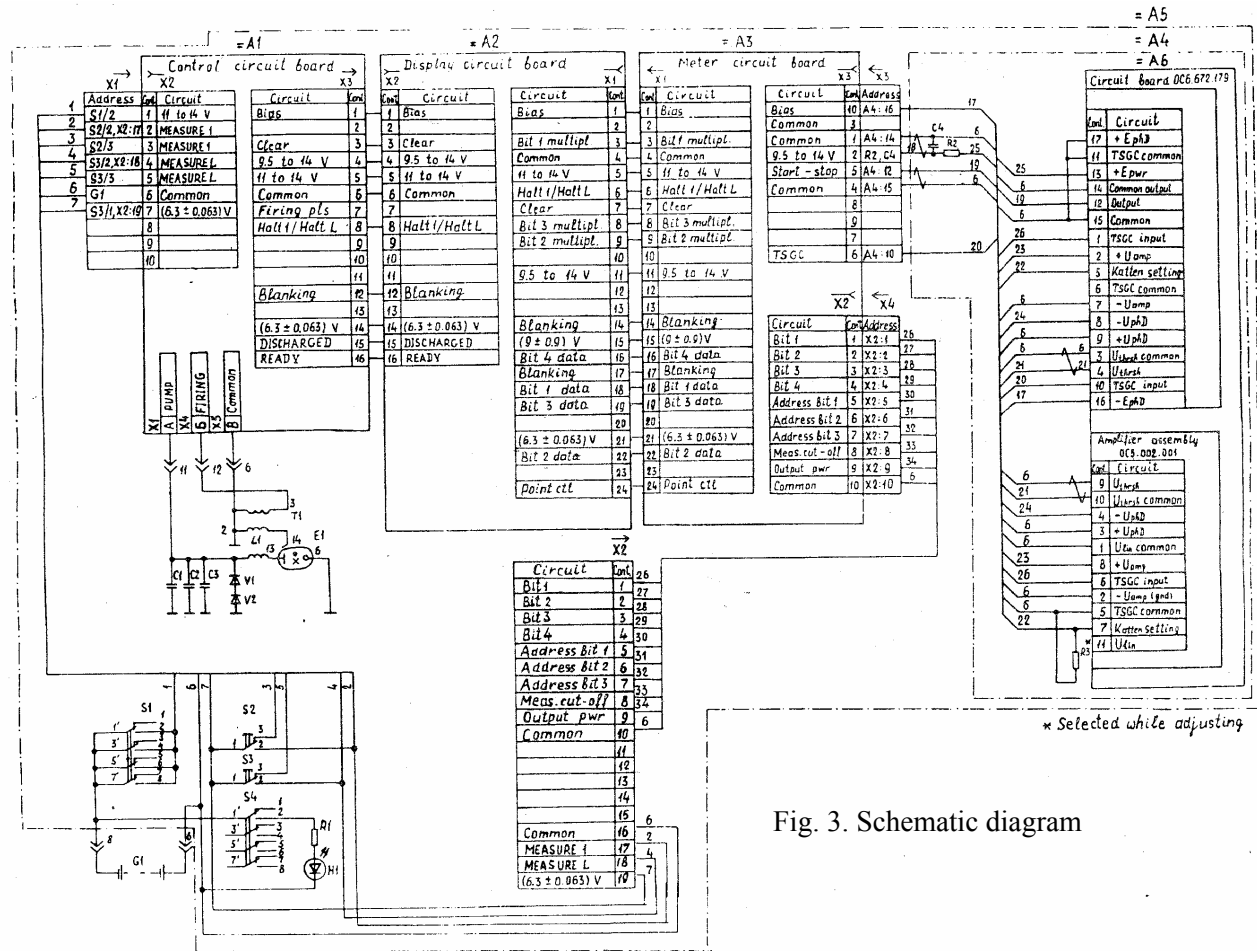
= A5
= A4
= A6
= A1
= A2
= A3

Control circuit board
X1 X2 X3

| Address | Cont | Circuit |
|---|---|---|
| S1/2 | 1 | 11 to 14 V |
| S2/2, X2:17 | 2 | MEASURE 1 |
| S2/3 | 3 | MEASURE 1 |
| S3/2, X2:18 | 4 | MEASUREL |
| S3/3 | 5 | MEASUREL |
| G1 | 6 | Common |
| S3/1, X2:19 | 7 | (6.3 ± 0.063) V |
| | 8 | |
| | 9 | |
| | 10 | |

| Circuit | Cont |
|---|---|
| Bias | 1 |
| | 2 |
| Clear | 3 |
| 9.5 to 14 V | 4 |
| 11 to 14 V | 5 |
| Common | 6 |
| Firing pls | 7 |
| Halt 1/Halt L | 8 |
| | 9 |
| | 10 |
| | 11 |
| Blanking | 12 |
| | 13 |
| (6.3 ± 0.063) V | 14 |
| DISCHARGED | 15 |
| READY | 16 |

Display circuit board
X2 X1

| Cont | Circuit |
|---|---|
| 1 | Bias |
| 2 | |
| 3 | Clear |
| 4 | 9.5 to 14 V |
| 5 | 11 to 14 V |
| 6 | Common |
| 7 | |
| 8 | Halt 1/Halt L |
| 9 | |
| 10 | |
| 11 | |
| 12 | Blanking |
| 13 | |
| 14 | (6.3 ± 0.063) V |
| 15 | DISCHARGED |
| 16 | READY |

| Circuit | Cont |
|---|---|
| Bias | 1 |
| | 2 |
| Bit 1 multipl | 3 |
| Common | 4 |
| 11 to 14 V | 5 |
| Halt 1/Halt L | 6 |
| Clear | 7 |
| Bit 3 multipl. | 8 |
| Bit 2 multipl. | 9 |
| | 10 |
| 9.5 to 14 V | 11 |
| | 12 |
| | 13 |
| Blanking | 14 |
| (9 ± 0.9) V | 15 |
| Bit 4 data | 16 |
| Blanking | 17 |
| Bit 1 data | 18 |
| Bit 3 data | 19 |
| | 20 |
| (6.3 ± 0.063) V | 21 |
| Bit 2 data | 22 |
| | 23 |
| Point ctl | 24 |

Meter circuit board
X1 X3 X3

| Cont | Circuit |
|---|---|
| 1 | Bias |
| 2 | |
| 3 | Bit 1 multipl. |
| 4 | Common |
| 5 | 11 to 14 V |
| 6 | Halt 1/Halt L |
| 7 | Clear |
| 8 | Bit 3 multipl. |
| 9 | Bit 2 multipl. |
| 10 | |
| 11 | 9.5 to 14 V |
| 12 | |
| 13 | |
| 14 | Blanking |
| 15 | (9 ± 0.9) V |
| 16 | Bit 4 data |
| 17 | Blanking |
| 18 | Bit 1 data |
| 19 | Bit 3 data |
| 20 | |
| 21 | (6.3 ± 0.063) V |
| 22 | Bit 2 data |
| 23 | |
| 24 | Point ctl |

| Circuit | Cont | Address |
|---|---|---|
| Bias | 10 | A4:16 |
| Common | 3 | |
| Common | 1 | A4:14 |
| 9.5 to 14 V | 2 | R2, C4 |
| Start - stop | 5 | A4:12 |
| Common | 4 | A4:15 |
| | 8 | |
| | 9 | |
| | 7 | |
| TSGC | 6 | A4:10 |

X2 X4

| Circuit | Cont | Address |
|---|---|---|
| Bit 1 | 1 | X2:1 |
| Bit 2 | 2 | X2:2 |
| Bit 3 | 3 | X2:3 |
| Bit 4 | 4 | X2:4 |
| Address Bit 1 | 5 | X2:5 |
| Address Bit 2 | 6 | X2:6 |
| Address Bit 3 | 7 | X2:7 |
| Meas. cut-off | 8 | X2:8 |
| Output pwr | 9 | X2:9 |
| Common | 10 | X2:10 |

26 27 28 29 30 31 32 33 34 6

Circuit board 0C6.672.179

| Cont | Circuit |
|---|---|
| 17 | + EphD |
| 11 | TSGC common |
| 13 | + Epwr |
| 14 | Common output |
| 12 | Output |
| 15 | Common |
| 1 | TSGC input |
| 2 | + Uamp |
| 5 | Katten setting |
| 6 | TSGC common |
| 7 | - Uamp |
| 8 | - UphD |
| 9 | + UphD |
| 3 | Uthrsh common |
| 4 | Uthrsh |
| 10 | TSGC input |
| 16 | - EphD |

Amplifier assembly 0C5.002.001

| Cont | Circuit |
|---|---|
| 9 | Uthrsh |
| 10 | Uthrsh common |
| 4 | - UphD |
| 3 | + UphD |
| 1 | Uin common |
| 8 | + Uamp |
| 6 | TSGC input |
| 2 | - Uamp (gnd) |
| 5 | TSGC common |
| 7 | Katten setting |
| 11 | Uin |

17 6 25 19 6 C4 R2 18 25 6 19 6 20 26 23 22 6 24 6 21 20 17 6 21 24 6 6 23 26 6 6 22 R3 *

X1 A PUMP X4 Б FIRING X3 B Common
11 12 6 3 T1 2 L1 13 14 E1 5 C1 C2 C3 V1 V2

X2

| Circuit | Cont | |
|---|---|---|
| Bit 1 | 1 | 26 |
| Bit 2 | 2 | 28 |
| Bit 3 | 3 | 29 |
| Bit 4 | 4 | 30 |
| Address Bit 1 | 5 | 31 |
| Address Bit 2 | 6 | 32 |
| Address Bit 3 | 7 | 33 |
| Meas. cut-off | 8 | 34 |
| Output pwr | 9 | 6 |
| Common | 10 | |
| | 11 | |
| | 12 | |
| | 13 | |
| | 14 | |
| | 15 | |
| Common | 16 | 6 |
| MEASURE 1 | 17 | 2 |
| MEASURE L | 18 | 4 |
| (6.3 ± 0.063) V | 19 | 7 |

S1 1' 3' 5' 7' S2 S3 S4 1' 3' 5' 7' R1 H1 G1 8 6 7 3 5 4

* Selected while adjusting

Fig. 3. Schematic diagram